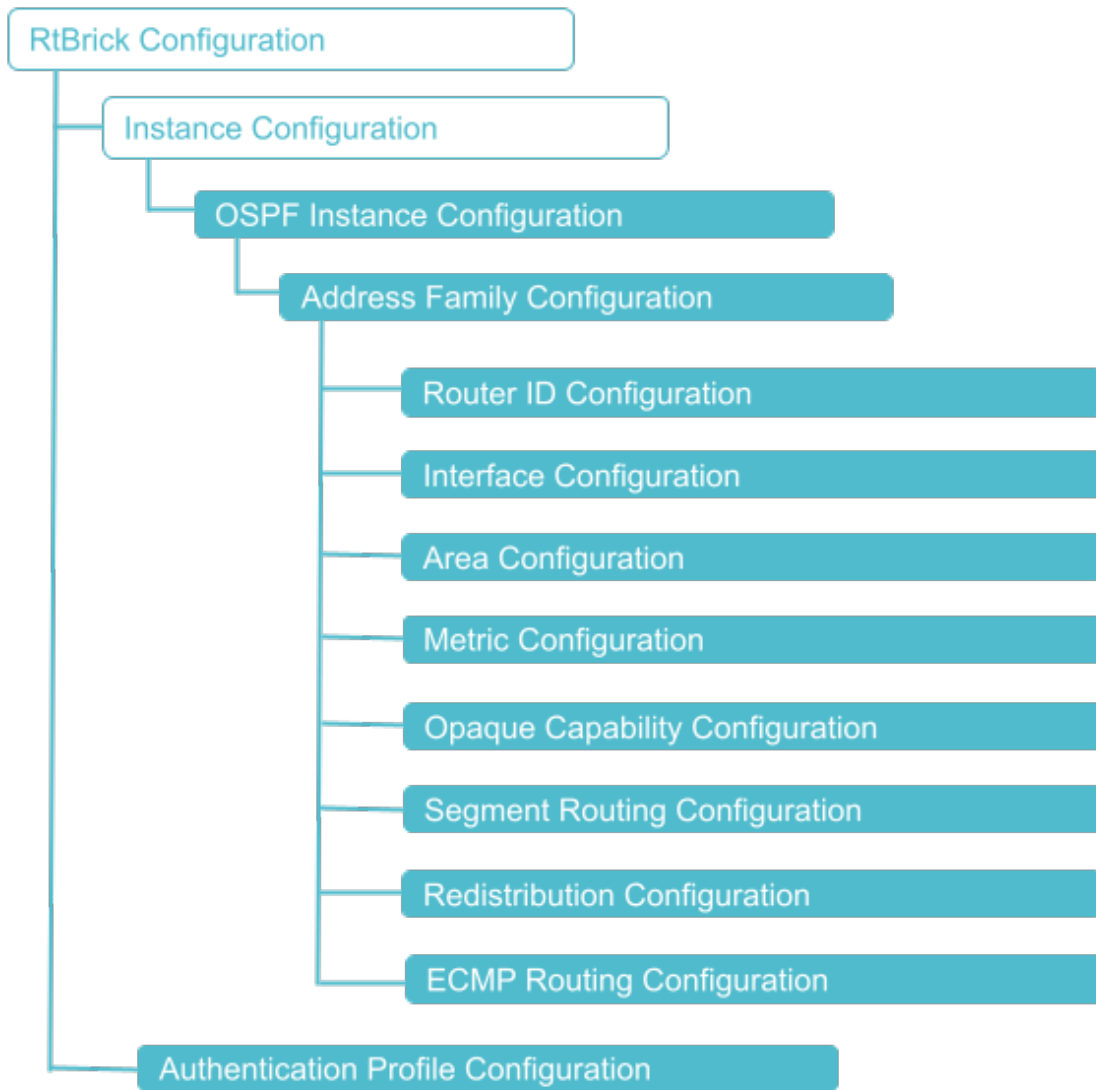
RtBrick Configuration

Instance Configuration

OSPF Instance Configuration

Address Family Configuration

Router ID Configuration

Interface Configuration

Area Configuration

Metric Configuration

Opaque Capability Configuration

Segment Routing Configuration

Redistribution Configuration

ECMP Routing Configuration

Authentication Profile Configuration